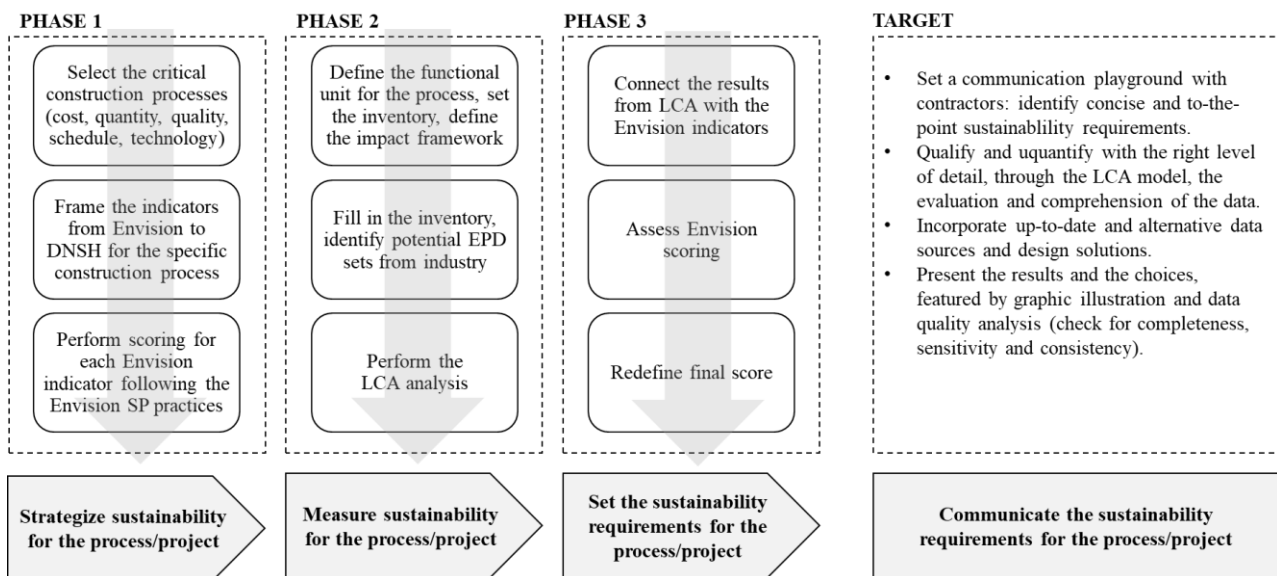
PHASE 1

Select the critical construction processes (cost, quantity, quality, schedule, technology)

Frame the indicators from Envision to DNSH for the specific construction process

Perform scoring for each Envision indicator following the Envision SP practices

Strategize sustainability for the process/project

PHASE 2

Define the functional unit for the process, set the inventory, define the impact framework

Fill in the inventory, identify potential EPD sets from industry

Perform the LCA analysis

Measure sustainability for the process/project

PHASE 3

Connect the results from LCA with the Envision indicators

Assess Envision scoring

Redefine final score

Set the sustainability requirements for the process/project

TARGET

• Set a communication playground with contractors: identify concise and to-the-point sustainablility requirements.
• Qualify and uquantify with the right level of detail, through the LCA model, the evaluation and comprehension of the data.
• Incorporate up-to-date and alternative data sources and design solutions.
• Present the results and the choices, featured by graphic illustration and data quality analysis (check for completeness, sensitivity and consistency).

Communicate the sustainability requirements for the process/project